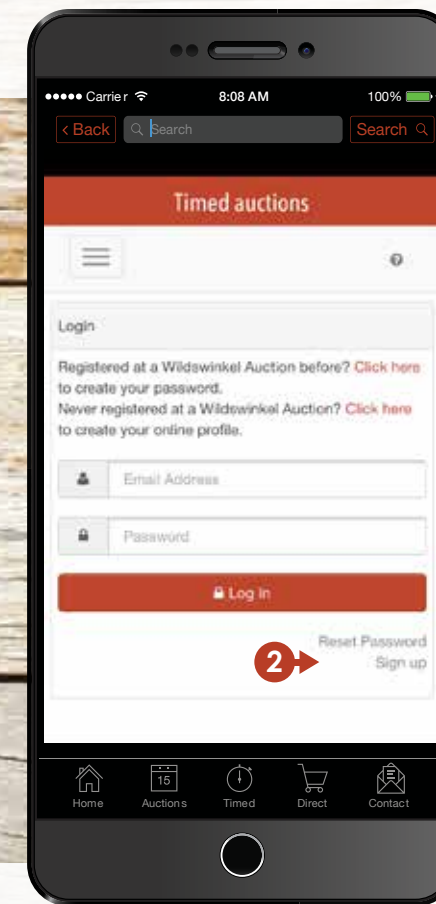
●●●●● Carrier 8:08 AM 100%

< Back Search Search

Timed auctions

Login

Registered at a Wildswinkel Auction before? Click here to create your password.
Never registered at a Wildswinkel Auction? Click here to create your online profile.

Email Address

Password

Log in

Reset Password
2
Sign up

Home
15
Auctions
Timed
Direct
Contact